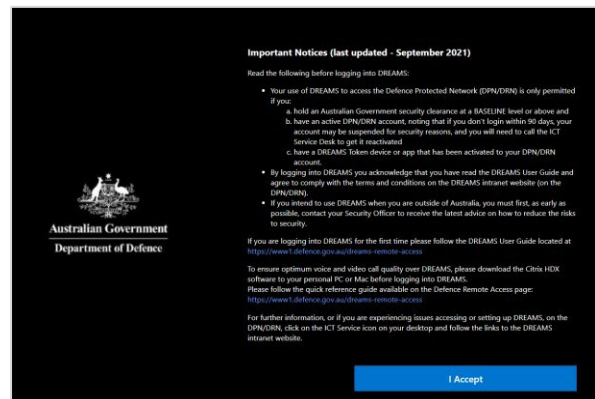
Australian Government
Department of Defence

Important Notices (last updated - September 2021)

Read the following before logging into DREAMS:

- Your use of DREAMS to access the Defence Protected Network (DPN/DRN) is only permitted if you:
  a. hold an Australian Government security clearance at a BASELINE level or above and
  b. have an active DPN/DRN account, noting that if you don't login within 90 days, your account may be suspended for security reasons, and you will need to call the ICT Service Desk to get it reactivated
  c. have a DREAMS Token device or app that has been activated to your DPN/DRN account.
- By logging into DREAMS you acknowledge that you have read the DREAMS User Guide and agree to comply with the terms and conditions on the DREAMS intranet website (on the DPN/DRN).
- If you intend to use DREAMS when you are outside of Australia, you must first, as early as possible, contact your Security Officer to receive the latest advice on how to reduce the risks to security.

If you are logging into DREAMS for the first time please follow the DREAMS User Guide located at https://www1.defence.gov.au/dreams-remote-access

To ensure optimum voice and video call quality over DREAMS, please download the Citrix HDX software to your personal PC or Mac before logging into DREAMS.
Please follow the quick reference guide available on the Defence Remote Access page: https://www1.defence.gov.au/dreams-remote-access

For further information, or if you are experiencing issues accessing or setting up DREAMS, on the DPN/DRN, click on the ICT Service icon on your desktop and follow the links to the DREAMS intranet website.

I Accept